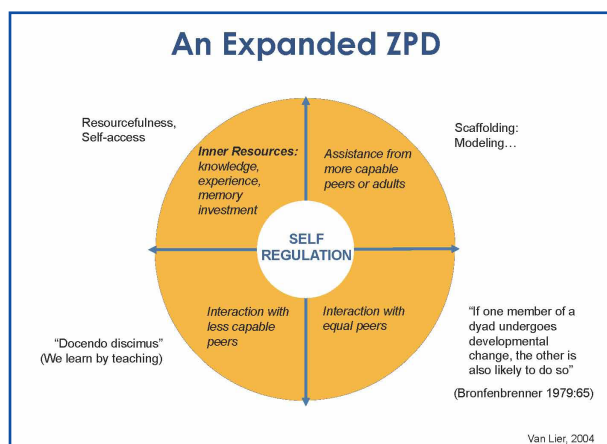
An Expanded ZPD

Resourcefulness, Self-access

Inner Resources: knowledge, experience, memory investment

Assistance from more capable peers or adults

Scaffolding: Modeling…

SELF REGULATION

Interaction with less capable peers

Interaction with equal peers

"Docendo discimus" (We learn by teaching)

"If one member of a dyad undergoes developmental change, the other is also likely to do so"

(Bronfenbrenner 1979:65)

Van Lier, 2004